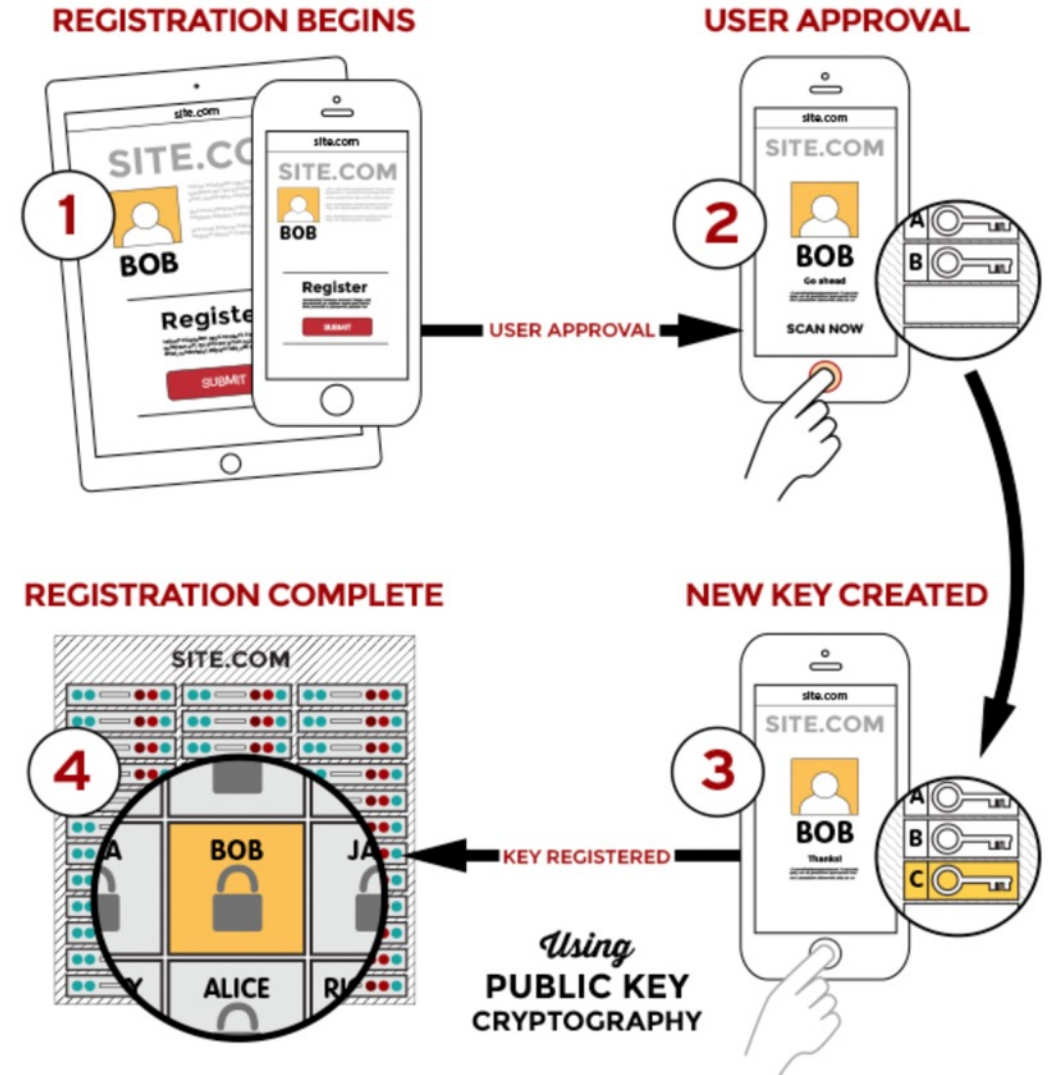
REGISTRATION BEGINS

1

site.com

SITE.COM

BOB

Registe

SUBMIT

site.com

SITE.COM

BOB

Register

SUBMIT

USER APPROVAL

USER APPROVAL

2

site.com

SITE.COM

BOB

Go ahead

SCAN NOW

A

B

NEW KEY CREATED

3

site.com

SITE.COM

BOB

Thanks!

A

B

C

KEY REGISTERED

REGISTRATION COMPLETE

SITE.COM

4

JA

BOB

JA

Y

ALICE

RI

Using

PUBLIC KEY

CRYPTOGRAPHY